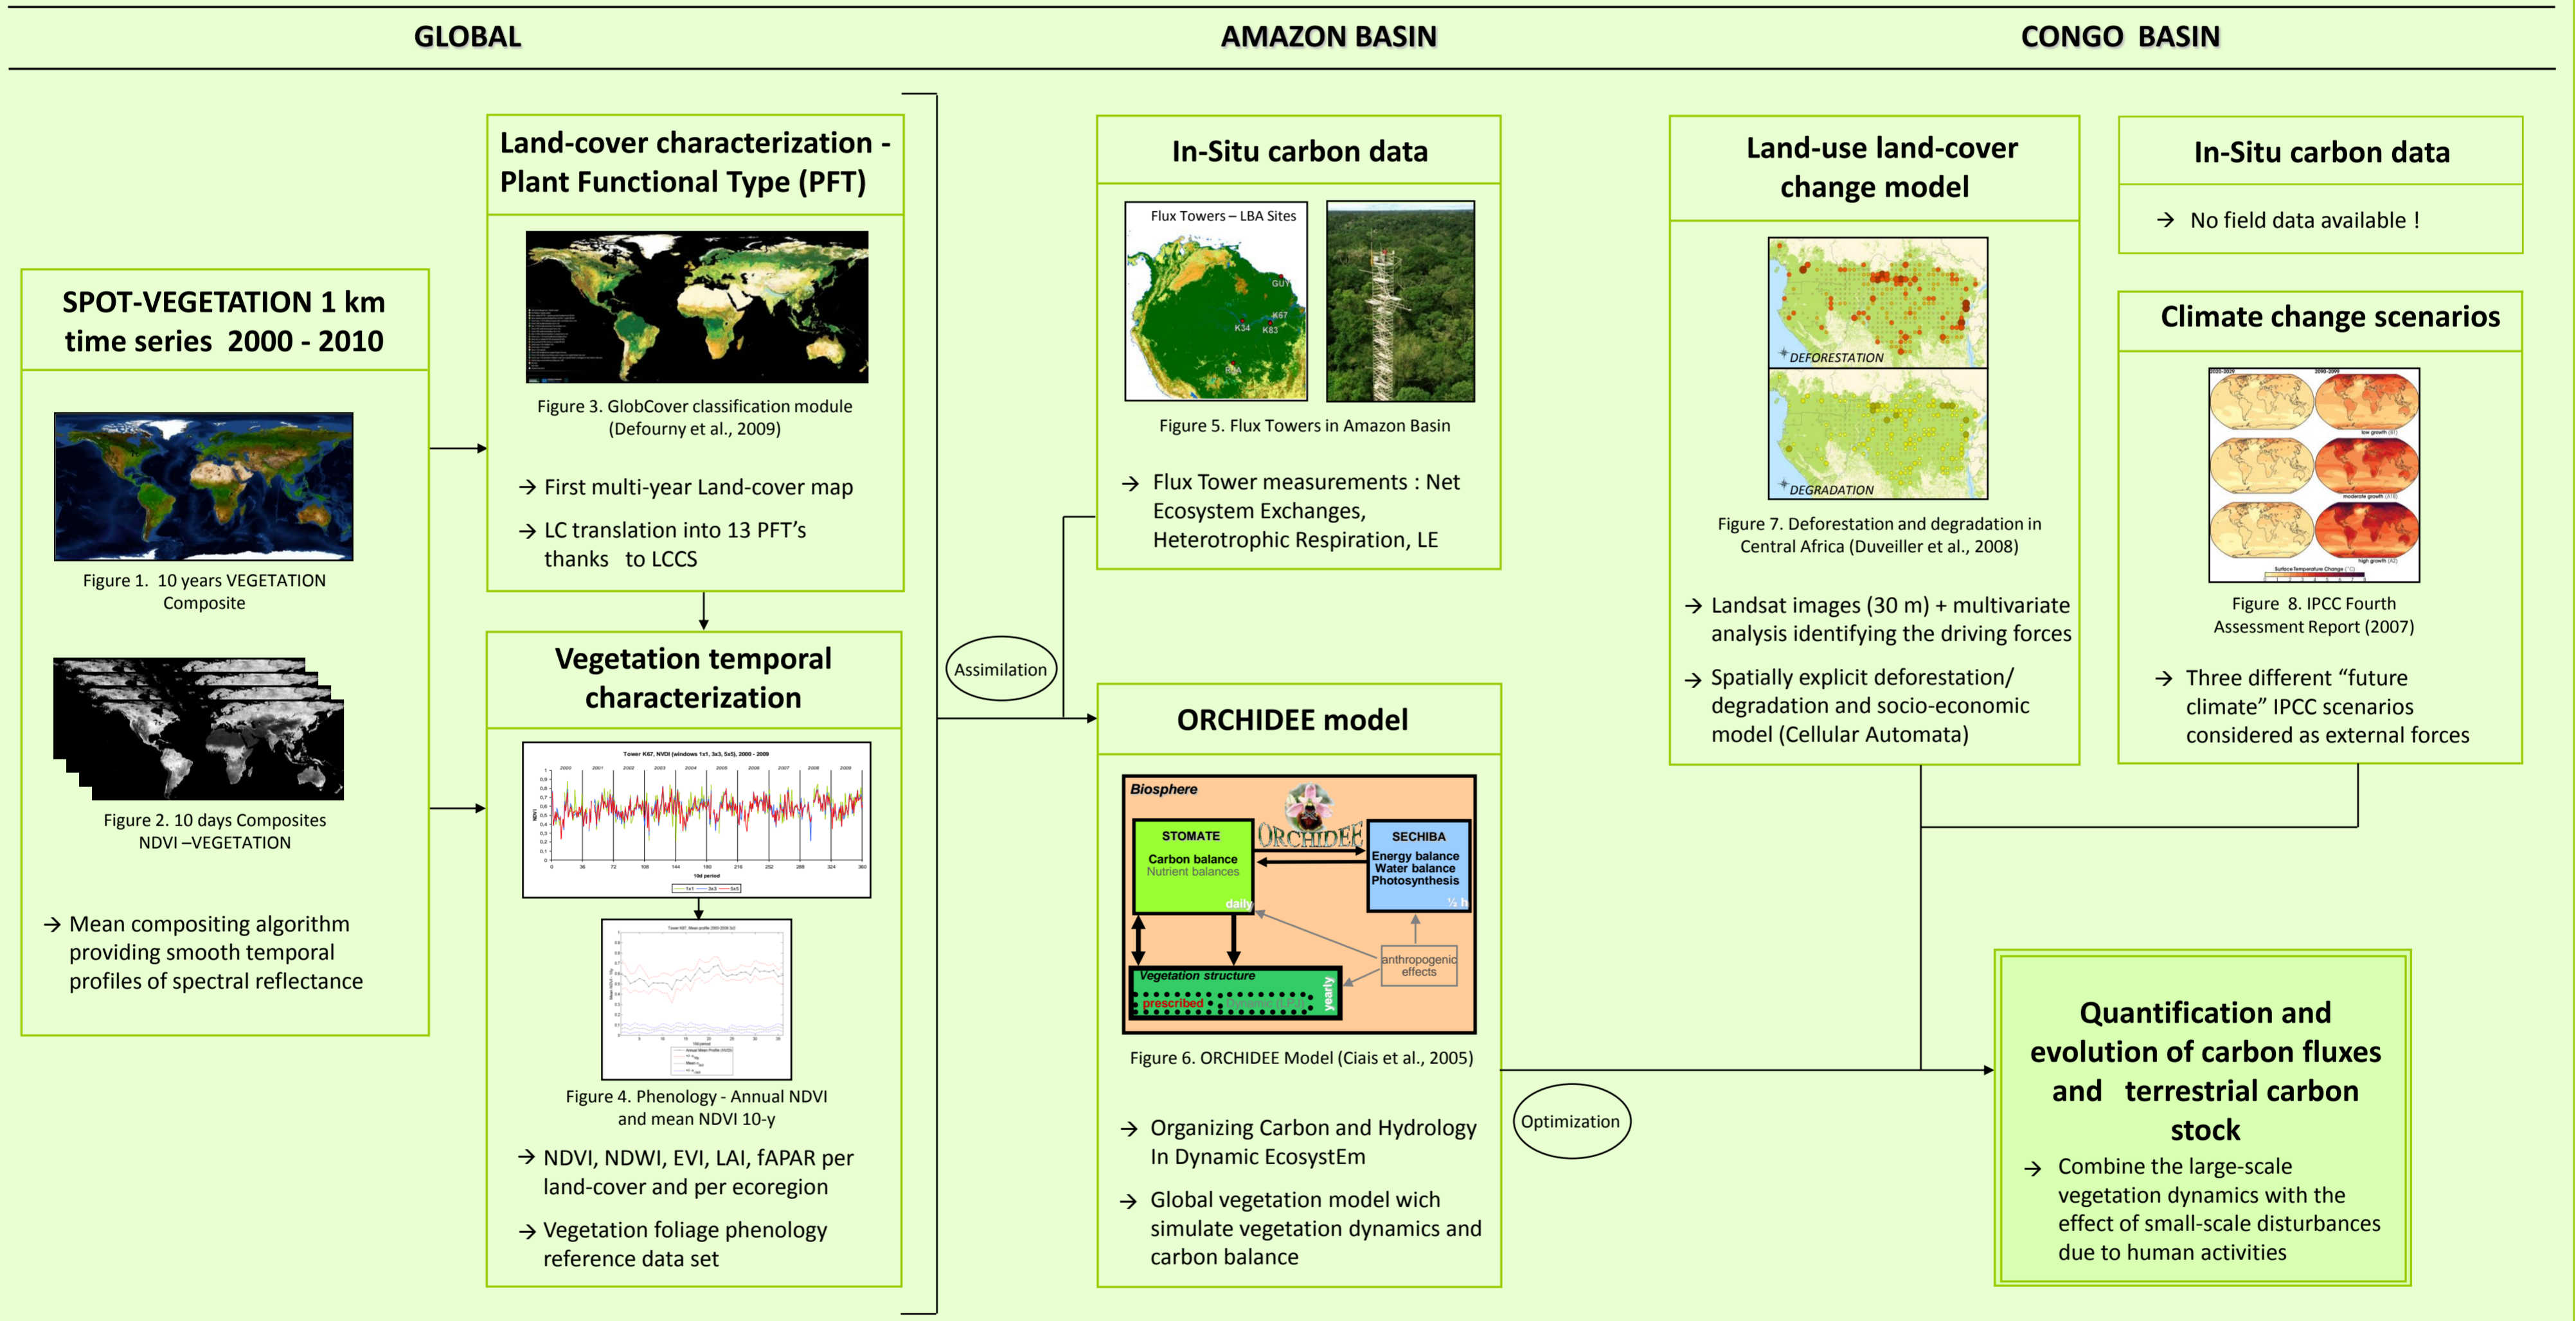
GLOBAL

AMAZON BASIN

CONGO BASIN

SPOT-VEGETATION 1 km time series 2000 - 2010

Figure 1. 10 years VEGETATION Composite

Figure 2. 10 days Composites NDVI –VEGETATION

→ Mean compositing algorithm providing smooth temporal profiles of spectral reflectance

Land-cover characterization - Plant Functional Type (PFT)

Figure 3. GlobCover classification module (Defourny et al., 2009)

→ First multi-year Land-cover map

→ LC translation into 13 PFT's thanks to LCCS

Vegetation temporal characterization

Tower K67, NVDI (windows 1x1, 3x3, 5x5), 2000 - 2009

Figure 4. Phenology - Annual NDVI and mean NDVI 10-y

→ NDVI, NDWI, EVI, LAI, fAPAR per land-cover and per ecoregion

→ Vegetation foliage phenology reference data set

Assimilation

In-Situ carbon data

Flux Towers – LBA Sites

GUY

K67

K34

K83

Figure 5. Flux Towers in Amazon Basin

→ Flux Tower measurements : Net Ecosystem Exchanges, Heterotrophic Respiration, LE

ORCHIDEE model

Biosphere

ORCHIDEE

STOMATE

Carbon balance

Nutrient balances

daily

SECHIBA

Energy balance

Water balance

Photosynthesis

½ h

anthropogenic effects

Vegetation structure

prescribed

yearly

Figure 6. ORCHIDEE Model (Ciais et al., 2005)

→ Organizing Carbon and Hydrology In Dynamic EcosystEm

→ Global vegetation model wich simulate vegetation dynamics and carbon balance

Optimization

Land-use land-cover change model

DEFORESTATION

DEGRADATION

Figure 7. Deforestation and degradation in Central Africa (Duveiller et al., 2008)

→ Landsat images (30 m) + multivariate analysis identifying the driving forces

→ Spatially explicit deforestation/ degradation and socio-economic model (Cellular Automata)

In-Situ carbon data

→ No field data available !

Climate change scenarios

Figure 8. IPCC Fourth Assessment Report (2007)

→ Three different "future climate" IPCC scenarios considered as external forces

Quantification and evolution of carbon fluxes and terrestrial carbon stock

→ Combine the large-scale vegetation dynamics with the effect of small-scale disturbances due to human activities